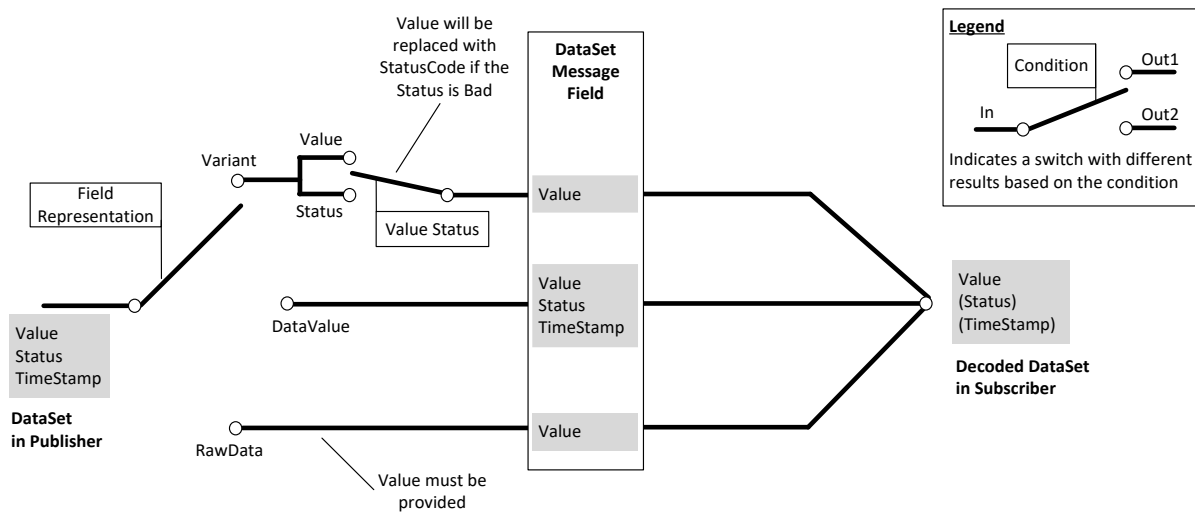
Value will be replaced with StatusCode if the Status is Bad

DataSet Message Field

Legend

Condition

Out1

In

Out2

Indicates a switch with different results based on the condition

Value

Variant

Status

Value Status

Value

Field Representation

Value
Status
TimeStamp

DataValue

Value
(Status)
(TimeStamp)

Value
Status
TimeStamp

Decoded DataSet in Subscriber

DataSet in Publisher

RawData

Value

Value must be provided